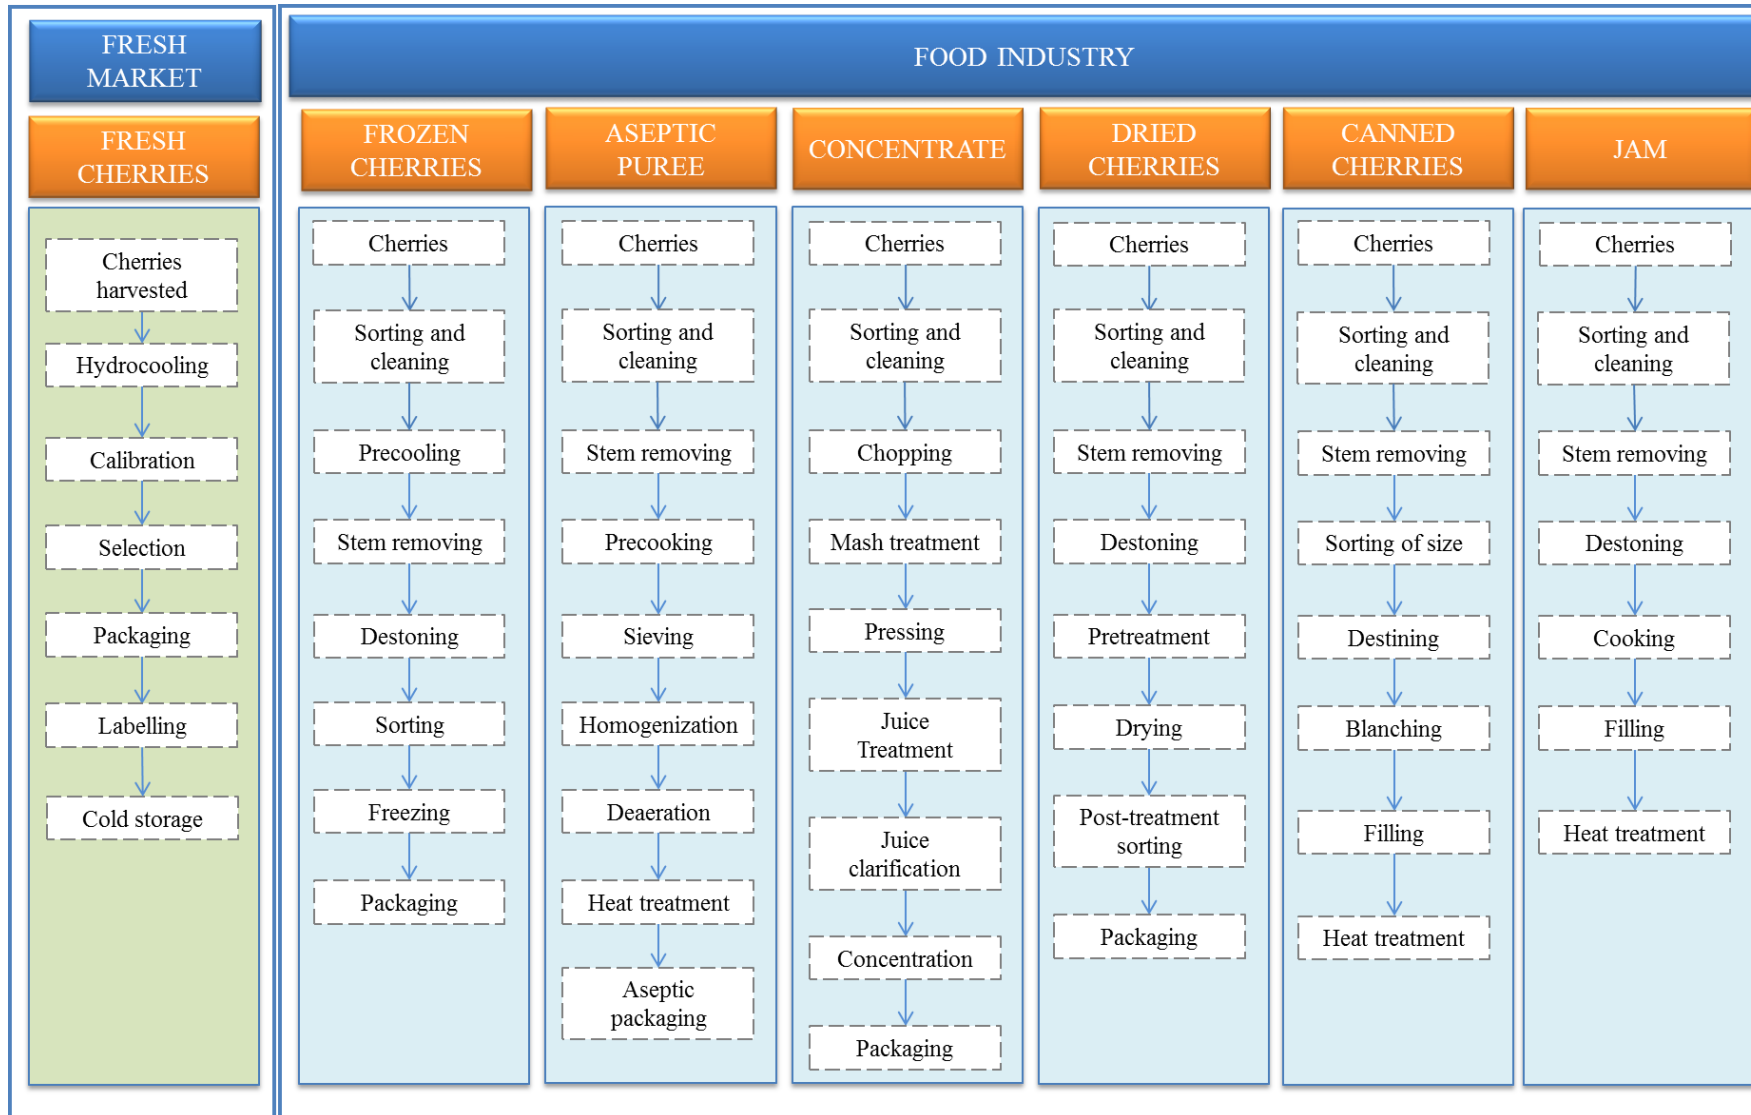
FRESH MARKET

FRESH CHERRIES

Cherries harvested
Hydrocooling
Calibration
Selection
Packaging
Labelling
Cold storage

FOOD INDUSTRY

FROZEN CHERRIES

Cherries
Sorting and cleaning
Precooling
Stem removing
Destoning
Sorting
Freezing
Packaging

ASEPTIC PUREE

Cherries
Sorting and cleaning
Stem removing
Precooking
Sieving
Homogenization
Deaeration
Heat treatment
Aseptic packaging

CONCENTRATE

Cherries
Sorting and cleaning
Chopping
Mash treatment
Pressing
Juice Treatment
Juice clarification
Concentration
Packaging

DRIED CHERRIES

Cherries
Sorting and cleaning
Stem removing
Destoning
Pretreatment
Drying
Post-treatment sorting
Packaging

CANNED CHERRIES

Cherries
Sorting and cleaning
Stem removing
Sorting of size
Destining
Blanching
Filling
Heat treatment

JAM

Cherries
Sorting and cleaning
Stem removing
Destoning
Cooking
Filling
Heat treatment